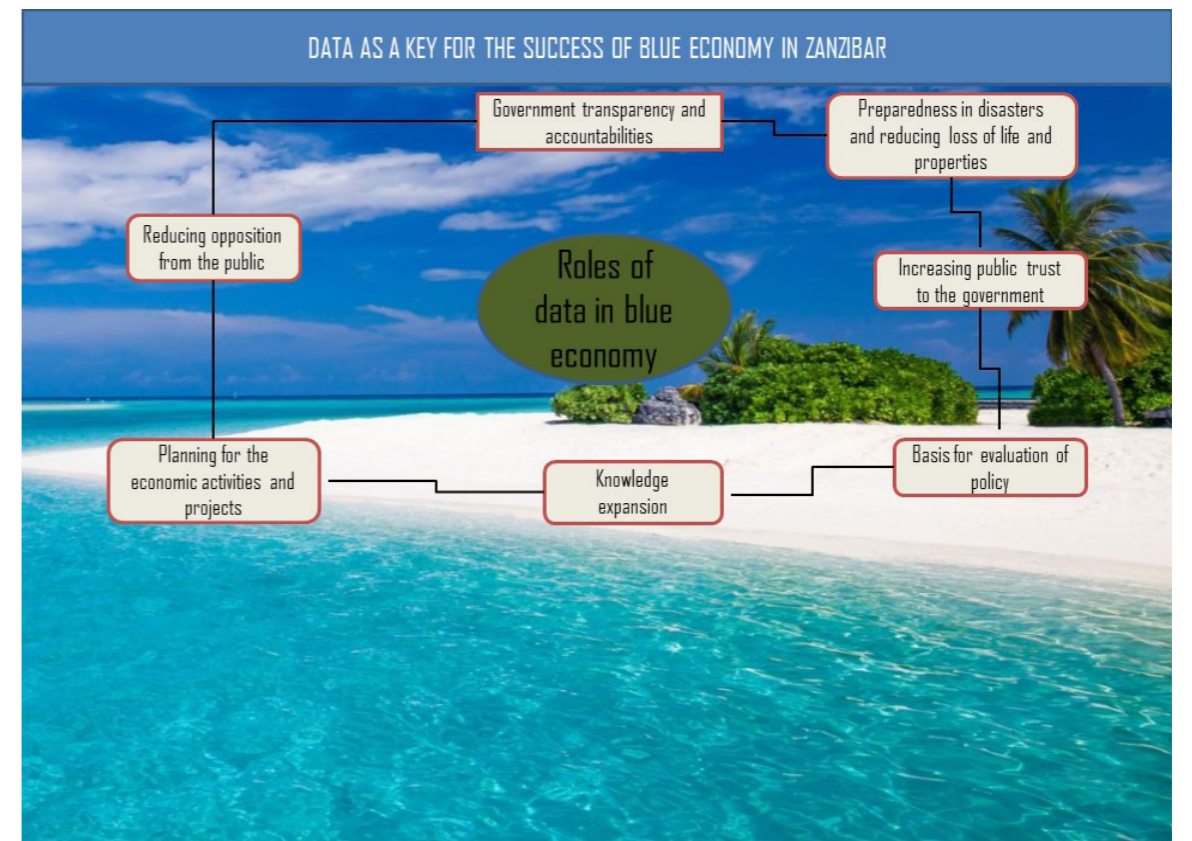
DATA AS A KEY FOR THE SUCCESS OF BLUE ECONOMY IN ZANZIBAR

Roles of data in blue economy

Government transparency and accountabilities

Preparedness in disasters and reducing loss of life and properties

Increasing public trust to the government

Basis for evaluation of policy

Knowledge expansion

Planning for the economic activities and projects

Reducing opposition from the public